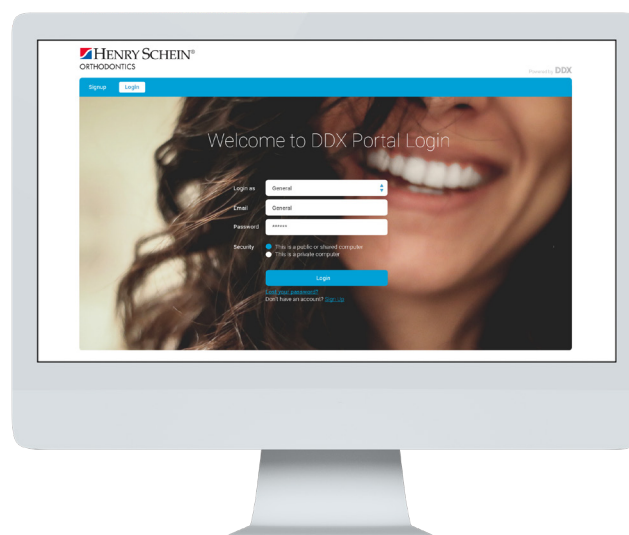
HENRY SCHEIN®
ORTHODONTICS

Powered by DDX

Signup Login

Welcome to DDX Portal Login

Login as General

Email General

Password ••••••

Security This is a public or shared computer
This is a private computer

Login

Lost your password?
Don't have an account? Sign Up